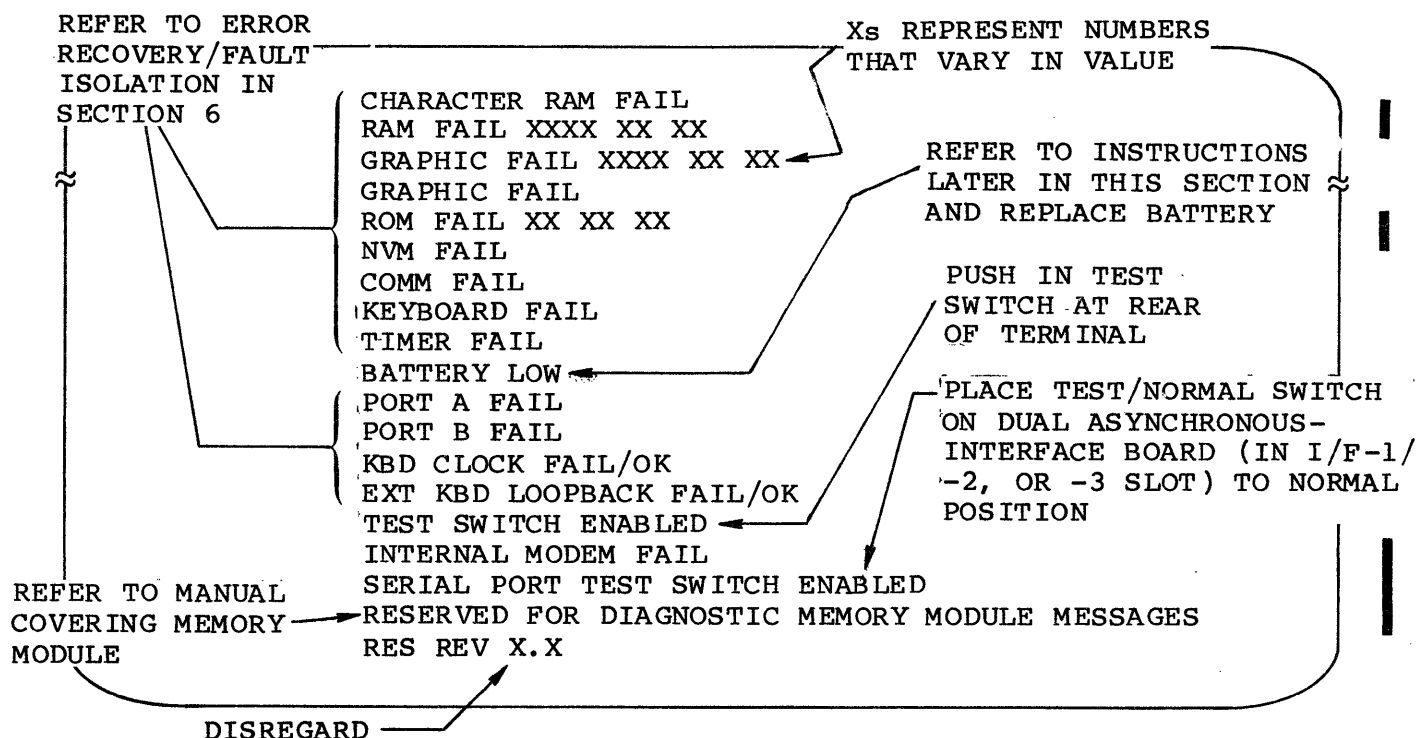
REFER TO ERROR RECOVERY/FAULT ISOLATION IN SECTION 6

Xs REPRESENT NUMBERS THAT VARY IN VALUE

CHARACTER RAM FAIL
RAM FAIL XXXX XX XX
GRAPHIC FAIL XXXX XX XX
GRAPHIC FAIL
ROM FAIL XX XX XX
NVM FAIL
COMM FAIL
KEYBOARD FAIL
TIMER FAIL
BATTERY LOW
PORT A FAIL
PORT B FAIL
KBD CLOCK FAIL/OK
EXT KBD LOOPBACK FAIL/OK
TEST SWITCH ENABLED
INTERNAL MODEM FAIL
SERIAL PORT TEST SWITCH ENABLED
RESERVED FOR DIAGNOSTIC MEMORY MODULE MESSAGES
RES REV X.X

REFER TO INSTRUCTIONS LATER IN THIS SECTION AND REPLACE BATTERY

PUSH IN TEST SWITCH AT REAR OF TERMINAL

PLACE TEST/NORMAL SWITCH ON DUAL ASYNCHRONOUS-INTERFACE BOARD (IN I/F-1/ -2, OR -3 SLOT) TO NORMAL POSITION

REFER TO MANUAL COVERING MEMORY MODULE

DISREGARD